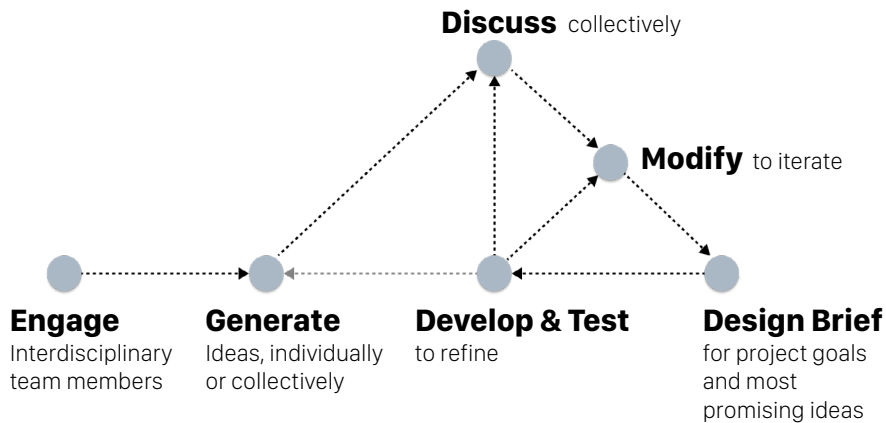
**Discuss** collectively

**Modify** to iterate

**Engage**
Interdisciplinary team members

**Generate**
Ideas, individually or collectively

**Develop & Test**
to refine

**Design Brief**
for project goals and most promising ideas